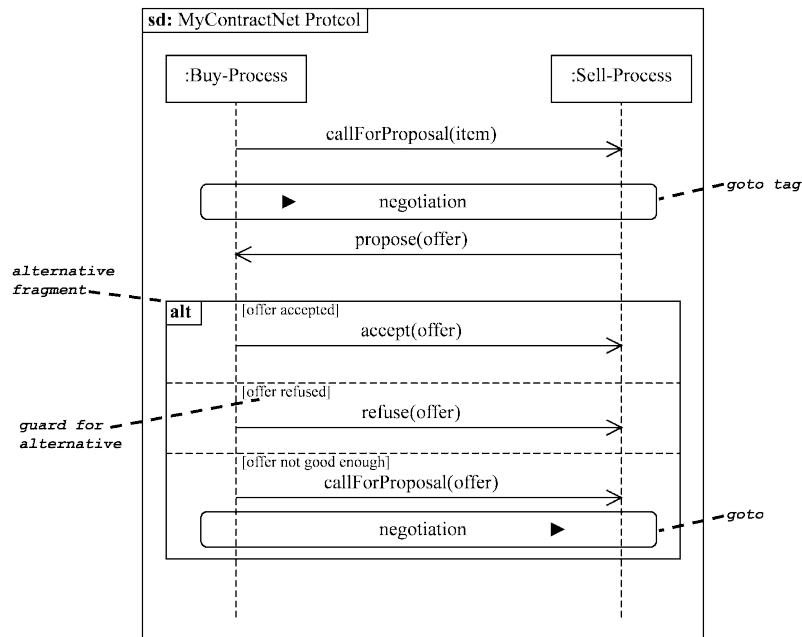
sd: MyContractNet Protcol

:Buy-Process

:Sell-Process

callForProposal(item)

negotiation

goto tag

propose(offer)

alternative fragment

alt

[offer accepted]

accept(offer)

[offer refused]

guard for alternative

refuse(offer)

[offer not good enough]

callForProposal(offer)

negotiation

goto